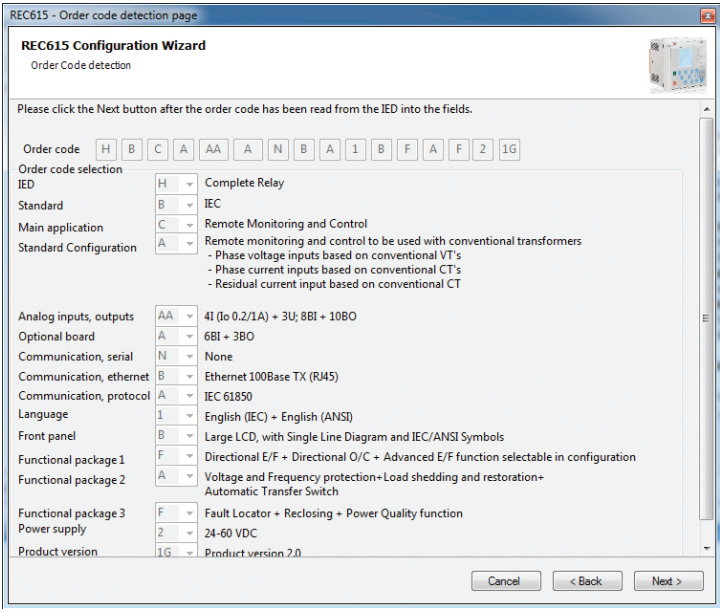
REC615 - Order code detection page

REC615 Configuration Wizard
Order Code detection

Please click the Next button after the order code has been read from the IED into the fields.

Order code H B C A AA A N B A 1 B F A F 2 1G

Order code selection

| | | |
|---|---|---|
| IED | H | Complete Relay |
| Standard | B | IEC |
| Main application | C | Remote Monitoring and Control |
| Standard Configuration | A | Remote monitoring and control to be used with conventional transformers - Phase voltage inputs based on conventional VT's - Phase current inputs based on conventional CT's - Residual current input based on conventional CT |
| Analog inputs, outputs | AA | 4I (Io 0.2/1A) + 3U; 8BI + 10BO |
| Optional board | A | 6BI + 3BO |
| Communication, serial | N | None |
| Communication, ethernet | B | Ethernet 100Base TX (RJ45) |
| Communication, protocol | A | IEC 61850 |
| Language | 1 | English (IEC) + English (ANSI) |
| Front panel | B | Large LCD, with Single Line Diagram and IEC/ANSI Symbols |
| Functional package 1 | F | Directional E/F + Directional O/C + Advanced E/F function selectable in configuration |
| Functional package 2 | A | Voltage and Frequency protection+Load shedding and restoration+ Automatic Transfer Switch |
| Functional package 3 | F | Fault Locator + Reclosing + Power Quality function |
| Power supply | 2 | 24-60 VDC |
| Product version | 1G | Product version 2.0 |

Cancel < Back Next >